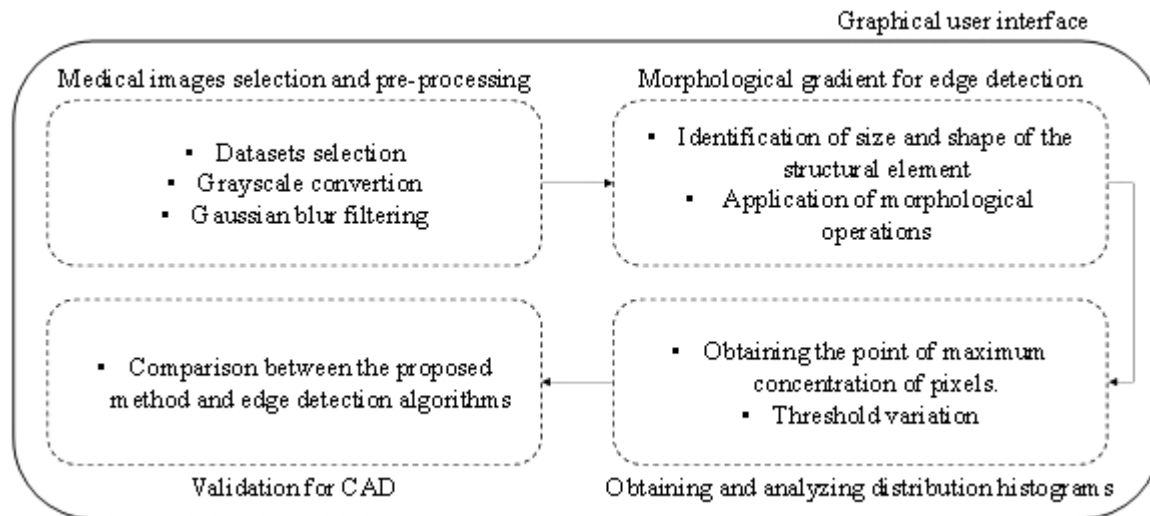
Graphical user interface

Medical images selection and pre-processing

▪ Datasets selection
▪ Grayscale convertion
▪ Gaussian blur filtering

Morphological gradient for edge detection

▪ Identification of size and shape of the structural element
▪ Application of morphological operations

▪ Comparison between the proposed method and edge detection algorithms

Validation for CAD

▪ Obtaining the point of maximum concentration of pixels.
▪ Threshold variation

Obtaining and analyzing distribution histograms